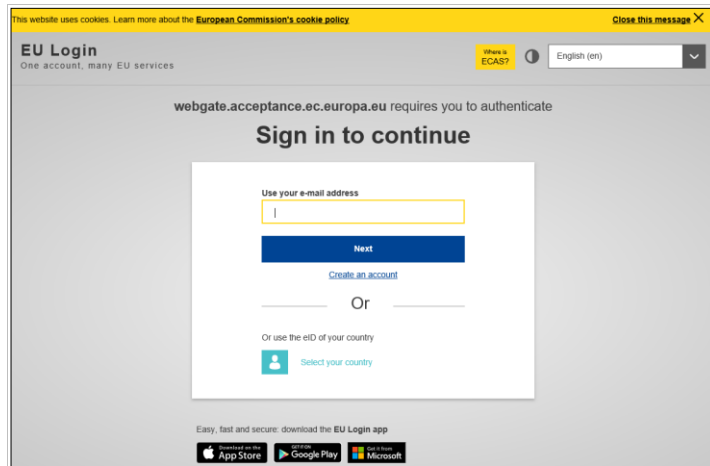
This website uses cookies. Learn more about the European Commission's cookie policy

Close this message

EU Login
One account, many EU services

Where is ECAS?

English (en)

webgate.acceptance.ec.europa.eu requires you to authenticate

Sign in to continue

Use your e-mail address

Next

Create an account

Or

Or use the eID of your country

Select your country

Easy, fast and secure: download the EU Login app

Download on the App Store

GET IT ON Google Play

Get it from Microsoft